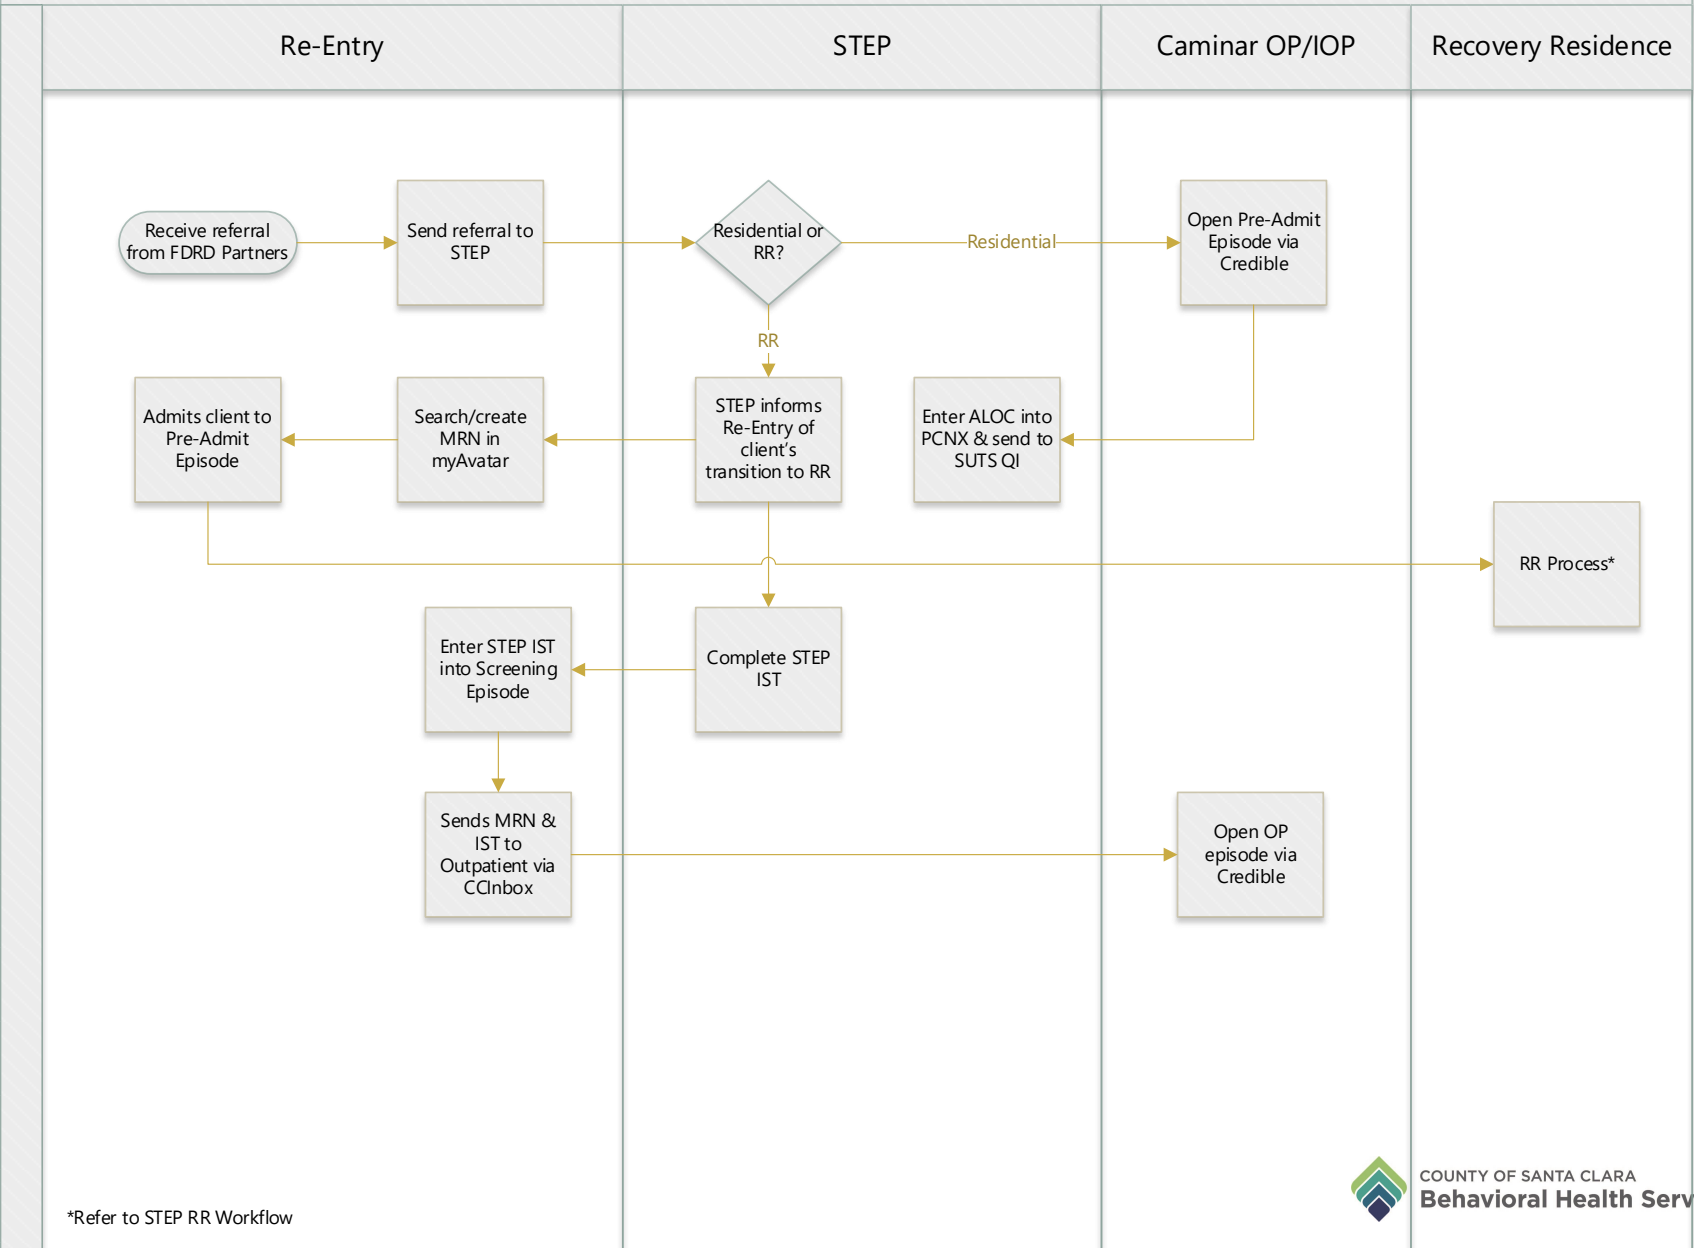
Re-Entry

STEP

Caminar OP/IOP

Recovery Residence

Receive referral from FDRD Partners

Send referral to STEP

Residential or RR?

Residential

Open Pre-Admit Episode via Credible

RR

Admits client to Pre-Admit Episode

Search/create MRN in myAvatar

STEP informs Re-Entry of client's transition to RR

Enter ALOC into PCNX & send to SUTS QI

RR Process*

Enter STEP IST into Screening Episode

Complete STEP IST

Sends MRN & IST to Outpatient via CCInbox

Open OP episode via Credible

*Refer to STEP RR Workflow

COUNTY OF SANTA CLARA
Behavioral Health Serv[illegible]